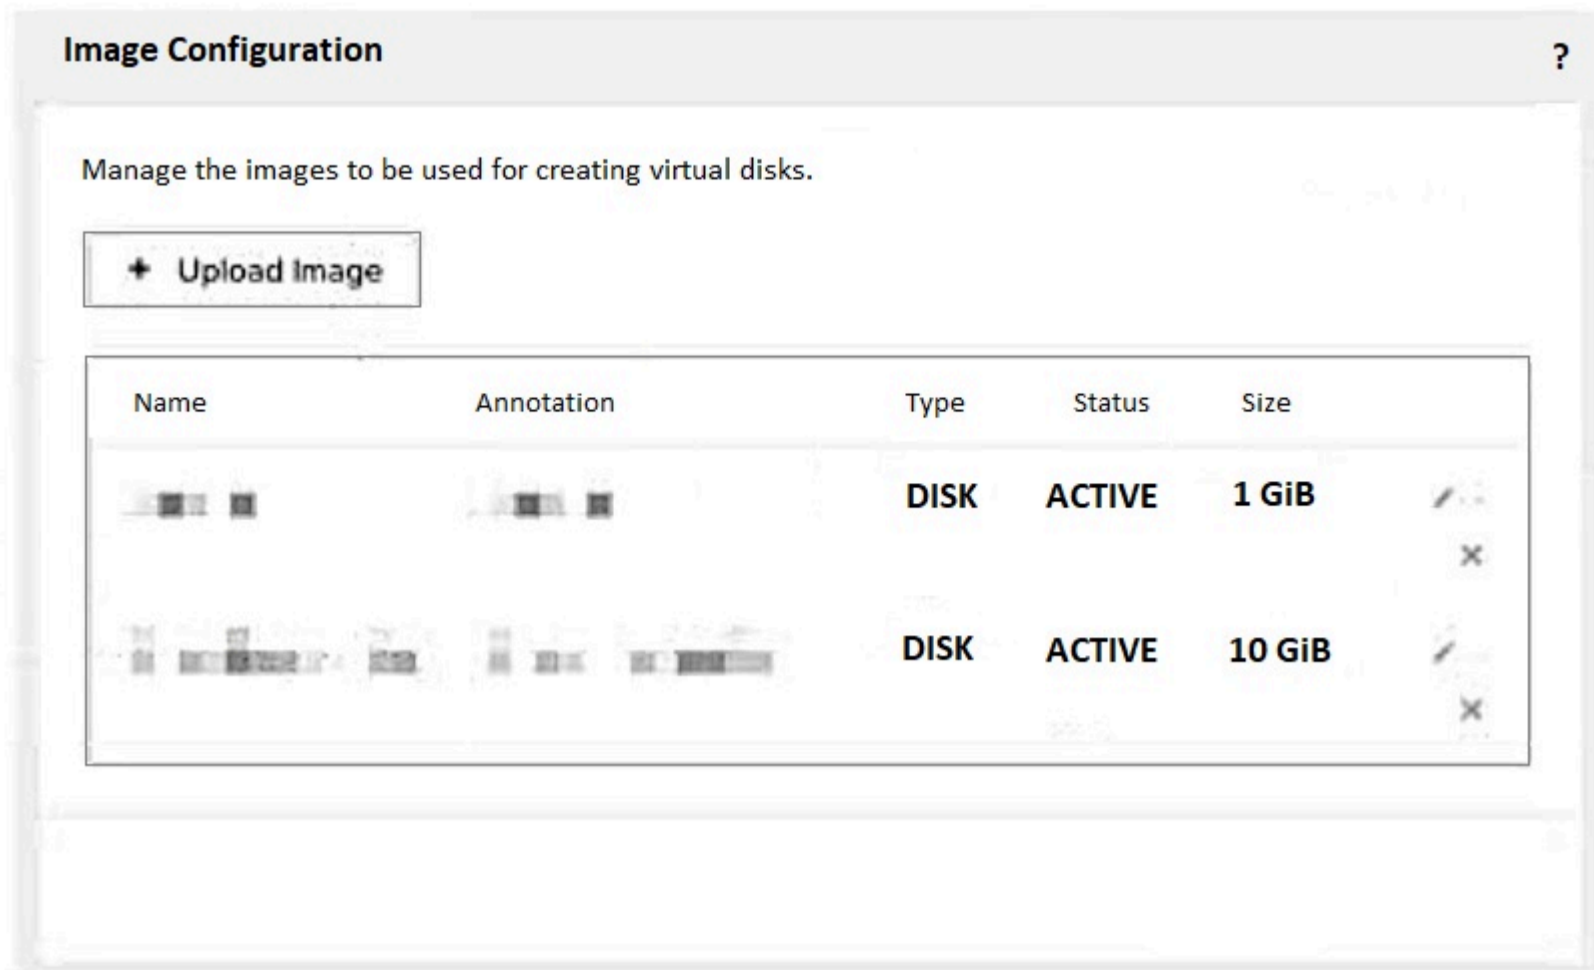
Image Configuration ?

Manage the images to be used for creating virtual disks.

+ Upload Image

| Name | Annotation | Type | Status | Size |
|---|---|---|---|---|
| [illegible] | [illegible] | DISK | ACTIVE | 1 GiB |
| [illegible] | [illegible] | DISK | ACTIVE | 10 GiB |